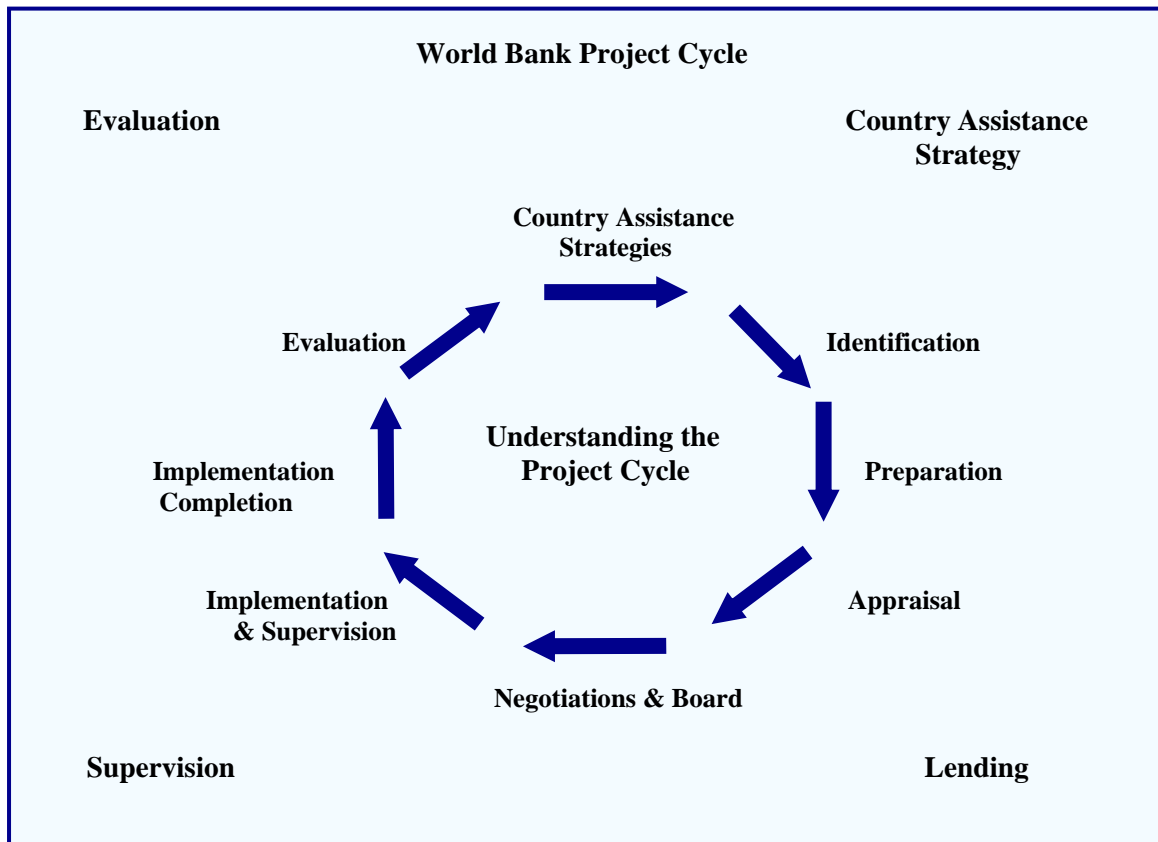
World Bank Project Cycle

Evaluation

Country Assistance Strategy

Country Assistance Strategies

Evaluation

Identification

Understanding the Project Cycle

Implementation Completion

Preparation

Implementation & Supervision

Appraisal

Negotiations & Board

Supervision

Lending